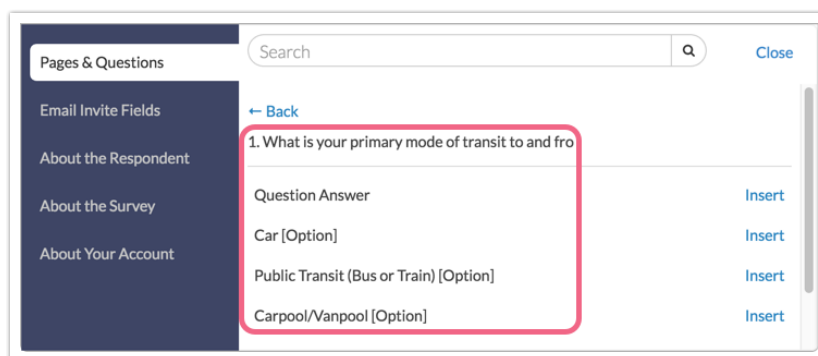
Pages & Questions

Email Invite Fields

About the Respondent

About the Survey

About Your Account

Search

Close

← Back

1. What is your primary mode of transit to and fro

Question Answer

Insert

Car [Option]

Insert

Public Transit (Bus or Train) [Option]

Insert

Carpool/Vanpool [Option]

Insert